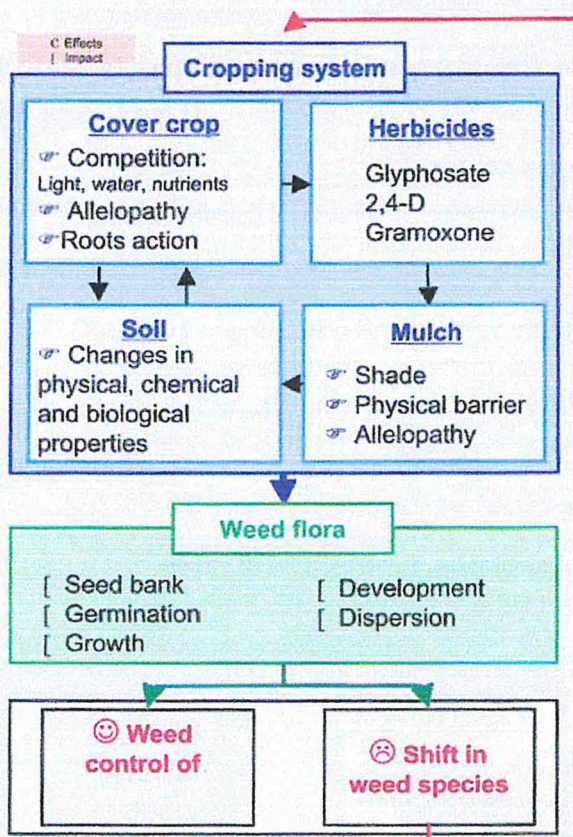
C Effects
[ Impact

Cropping system

Cover crop
☞ Competition:
Light, water, nutrients
☞ Allelopathy
☞ Roots action

Herbicides
Glyphosate
2,4-D
Gramoxone

Soil
☞ Changes in physical, chemical and biological properties

Mulch
☞ Shade
☞ Physical barrier
☞ Allelopathy

Weed flora

[ Seed bank
[ Germination
[ Growth
[ Development
[ Dispersion

☺ Weed control of

☹ Shift in weed species